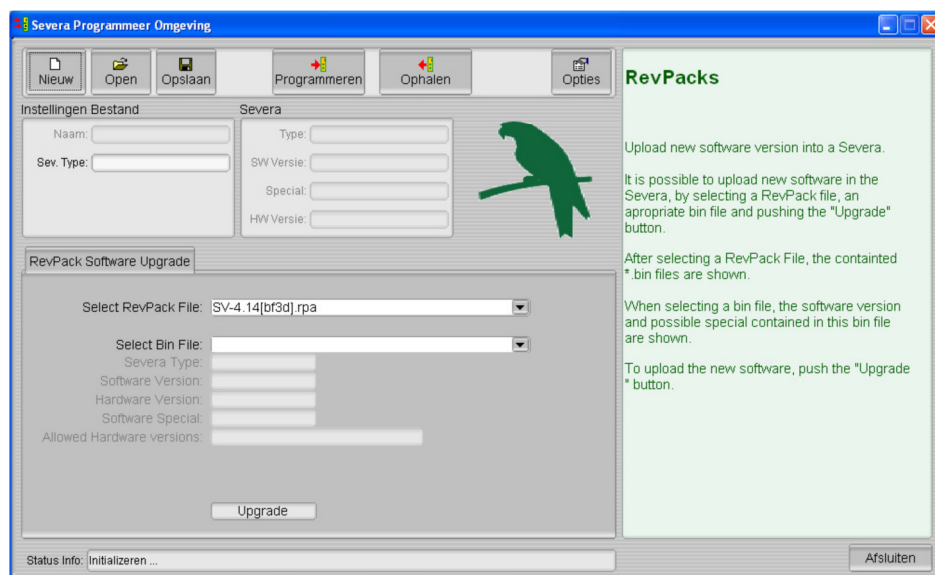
Severa Programmeer Omgeving

Nieuw
Open
Opslaan
Programmeren
Ophalen
Opties

Instellingen Bestand
Naam:
Sev. Type:

Severa
Type:
SW Versie:
Special:
HW Versie:

RevPack Software Upgrade

Select RevPack File: SV-4.14[bf3d].rpa
Select Bin File:
Severa Type:
Software Version:
Hardware Version:
Software Special:
Allowed Hardware versions:

Upgrade

RevPacks

Upload new software version into a Severa.

It is possible to upload new software in the Severa, by selecting a RevPack file, an apropriate bin file and pushing the "Upgrade" button.

After selecting a RevPack File, the containted *.bin files are shown.

When selecting a bin file, the software version and possible special contained in this bin file are shown.

To upload the new software, push the "Upgrade " button.

Status Info: Initializeren ...

Afsluiten